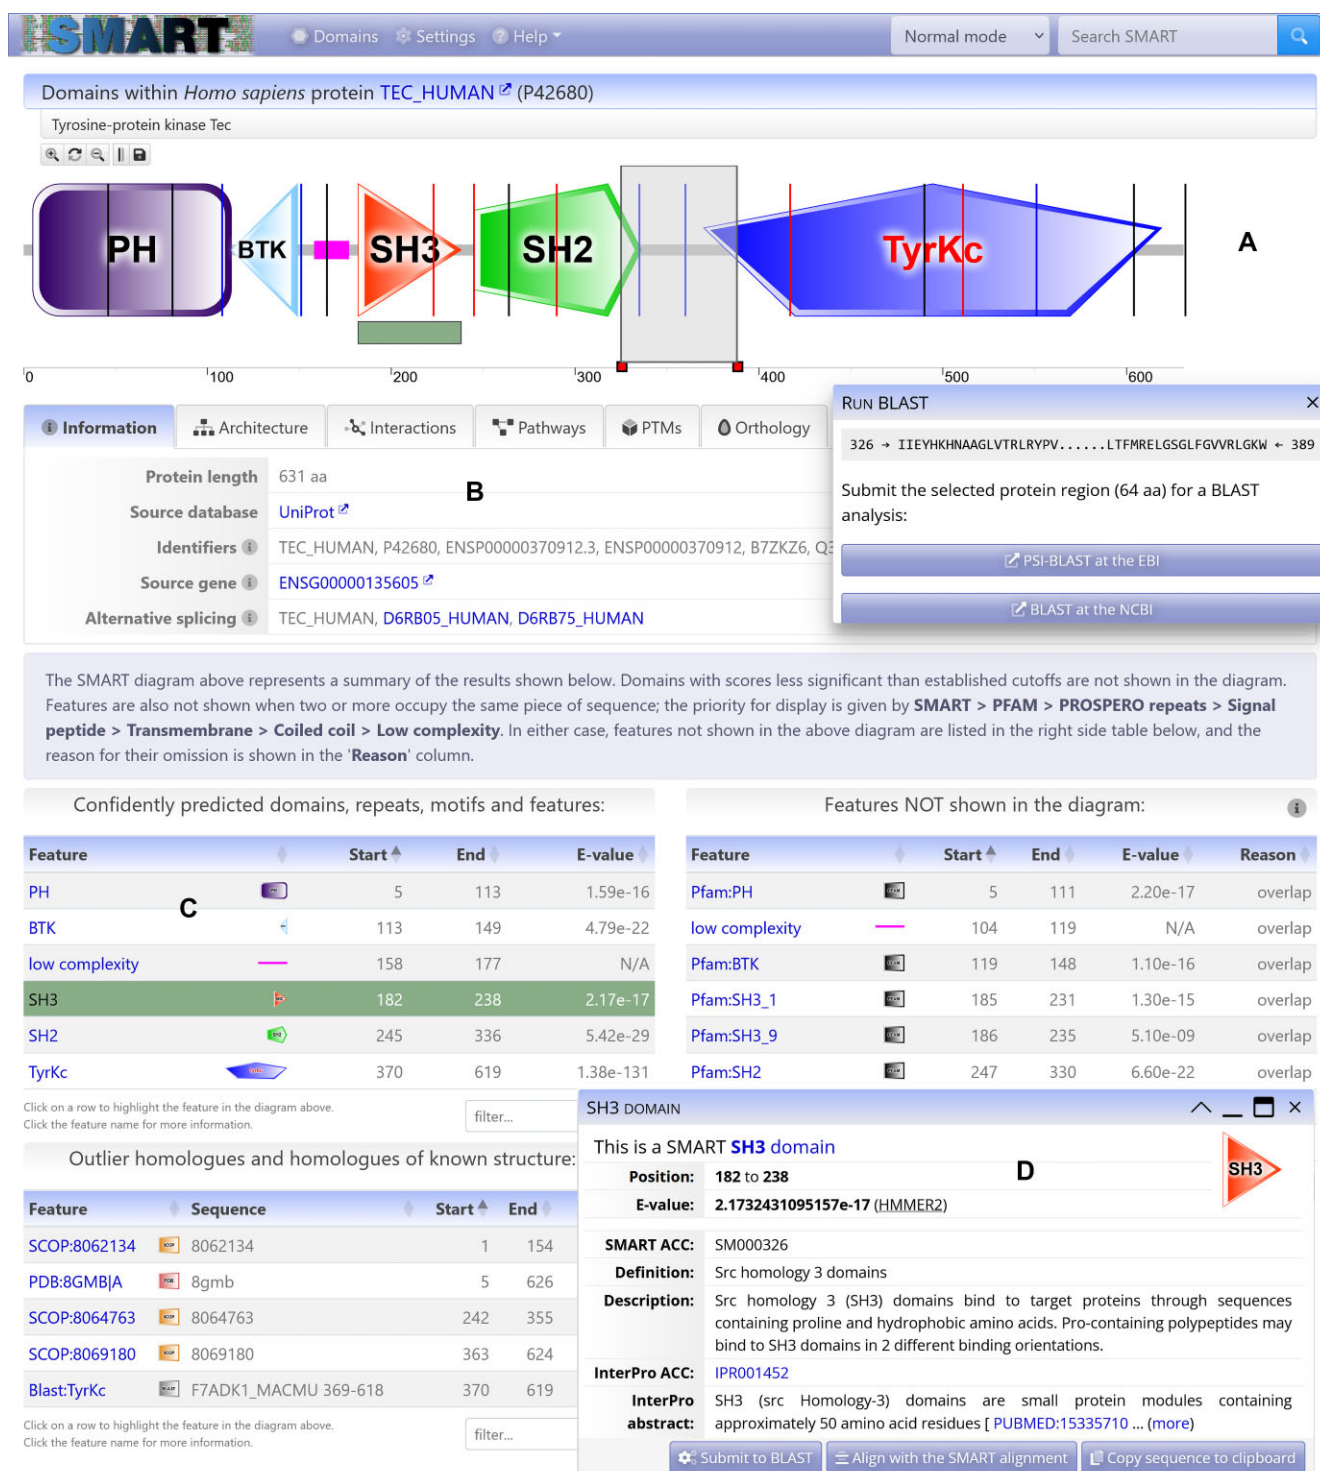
SMART Domains Settings Help Normal mode Search SMART

Domains within Homo sapiens protein TEC_HUMAN (P42680)

Tyrosine-protein kinase Tec

PH BTK SH3 SH2 TyrKc A

0 100 200 300 400 500 600

Information Architecture Interactions Pathways PTMs Orthology

RUN BLAST

326 → IIEYHKHNAAGLVTRLRYPV......LTFMRELGSGLFGVVRLGKW ← 389

Submit the selected protein region (64 aa) for a BLAST analysis:

PSI-BLAST at the EBI

BLAST at the NCBI

| | |
|---|---|
| Protein length | 631 aa |
| Source database | UniProt |
| Identifiers | TEC_HUMAN, P42680, ENSP00000370912.3, ENSP00000370912, B7ZKZ6, Q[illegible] |
| Source gene | ENSG00000135605 |
| Alternative splicing | TEC_HUMAN, D6RB05_HUMAN, D6RB75_HUMAN |

B

The SMART diagram above represents a summary of the results shown below. Domains with scores less significant than established cutoffs are not shown in the diagram. Features are also not shown when two or more occupy the same piece of sequence; the priority for display is given by SMART > PFAM > PROSPERO repeats > Signal peptide > Transmembrane > Coiled coil > Low complexity. In either case, features not shown in the above diagram are listed in the right side table below, and the reason for their omission is shown in the 'Reason' column.

Confidently predicted domains, repeats, motifs and features:

| Feature | Start | End | E-value |
|---|---|---|---|
| PH | 5 | 113 | 1.59e-16 |
| BTK | 113 | 149 | 4.79e-22 |
| low complexity | 158 | 177 | N/A |
| SH3 | 182 | 238 | 2.17e-17 |
| SH2 | 245 | 336 | 5.42e-29 |
| TyrKc | 370 | 619 | 1.38e-131 |

C

Click on a row to highlight the feature in the diagram above.
Click the feature name for more information.
filter...

Features NOT shown in the diagram:

| Feature | Start | End | E-value | Reason |
|---|---|---|---|---|
| Pfam:PH | 5 | 111 | 2.20e-17 | overlap |
| low complexity | 104 | 119 | N/A | overlap |
| Pfam:BTK | 119 | 148 | 1.10e-16 | overlap |
| Pfam:SH3_1 | 185 | 231 | 1.30e-15 | overlap |
| Pfam:SH3_9 | 186 | 235 | 5.10e-09 | overlap |
| Pfam:SH2 | 247 | 330 | 6.60e-22 | overlap |

Outlier homologues and homologues of known structure:

| Feature | Sequence | Start | End |
|---|---|---|---|
| SCOP:8062134 | 8062134 | 1 | 154 |
| PDB:8GMB\|A | 8gmb | 5 | 626 |
| SCOP:8064763 | 8064763 | 242 | 355 |
| SCOP:8069180 | 8069180 | 363 | 624 |
| Blast:TyrKc | F7ADK1_MACMU 369-618 | 370 | 619 |

Click on a row to highlight the feature in the diagram above.
Click the feature name for more information.
filter...

SH3 DOMAIN

This is a SMART SH3 domain D

SH3

Position: 182 to 238
E-value: 2.1732431095157e-17 (HMMER2)
SMART ACC: SM000326
Definition: Src homology 3 domains
Description: Src homology 3 (SH3) domains bind to target proteins through sequences containing proline and hydrophobic amino acids. Pro-containing polypeptides may bind to SH3 domains in 2 different binding orientations.
InterPro ACC: IPR001452
InterPro abstract: SH3 (src Homology-3) domains are small protein modules containing approximately 50 amino acid residues [ PUBMED:15335710 ... (more)

Submit to BLAST Align with the SMART alignment Copy sequence to clipboard